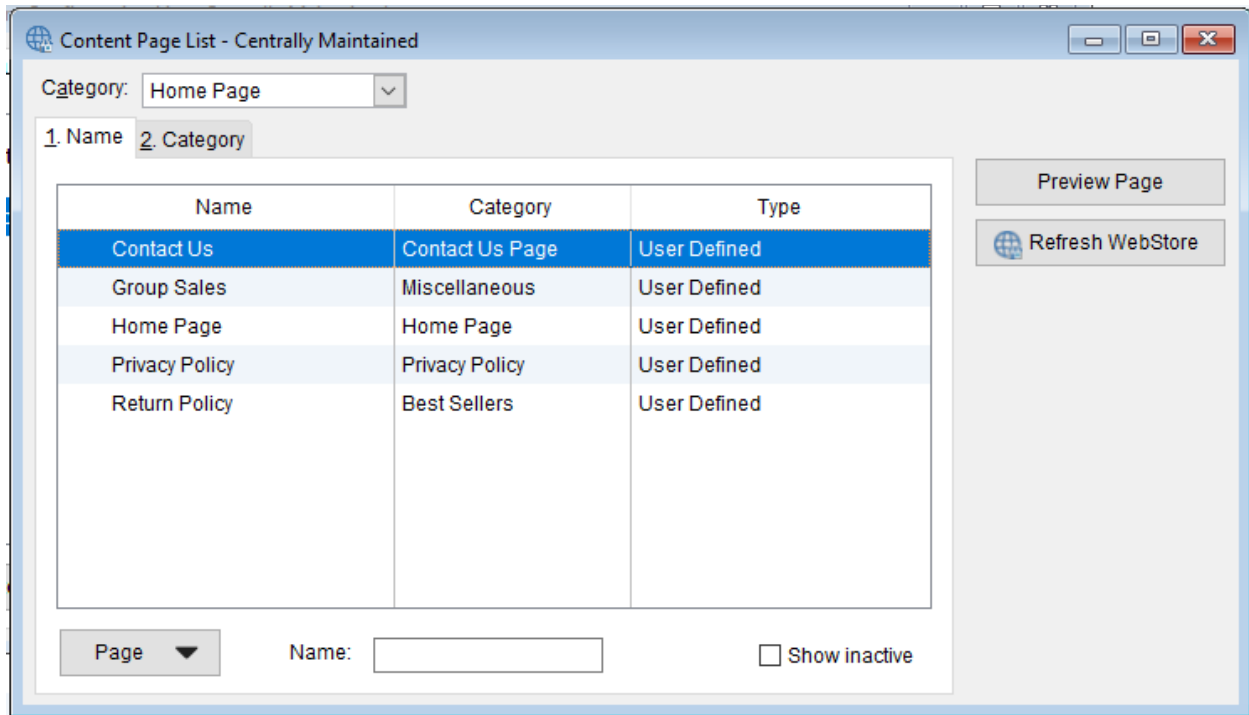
Content Page List - Centrally Maintained

Category: Home Page

1. Name 2. Category

| Name | Category | Type |
|---|---|---|
| Contact Us | Contact Us Page | User Defined |
| Group Sales | Miscellaneous | User Defined |
| Home Page | Home Page | User Defined |
| Privacy Policy | Privacy Policy | User Defined |
| Return Policy | Best Sellers | User Defined |

Page

Name:

Show inactive

Preview Page

Refresh WebStore